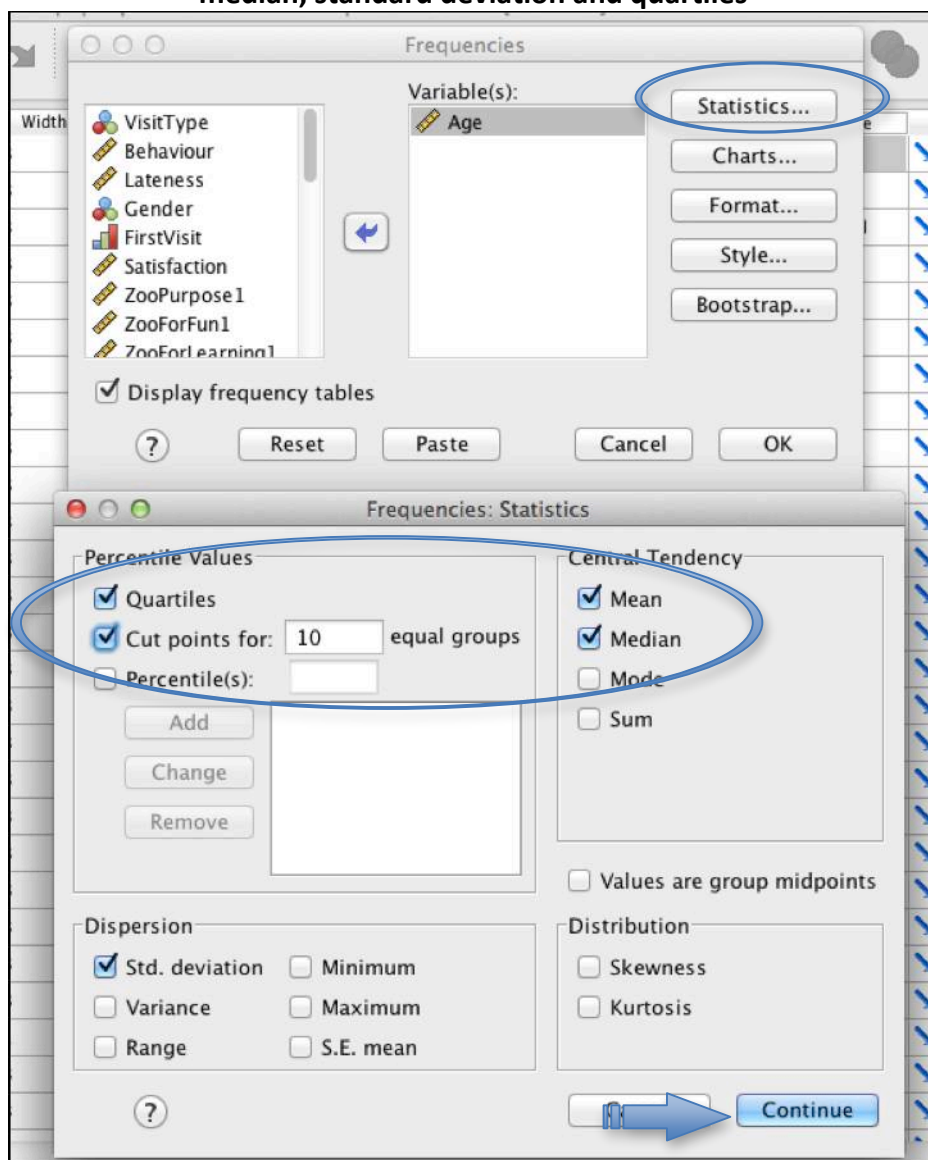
median, standard deviation and quartiles

Frequencies

Width

VisitType
Behaviour
Lateness
Gender
FirstVisit
Satisfaction
ZooPurpose1
ZooForFun1
ZooForLearning1

Variable(s):
Age

Statistics...
Charts...
Format...
Style...
Bootstrap...

Display frequency tables

?
Reset
Paste
Cancel
OK

Frequencies: Statistics

Percentile Values
Quartiles
Cut points for: 10 equal groups
Percentile(s):
Add
Change
Remove

Central Tendency
Mean
Median
Mode
Sum

Values are group midpoints

Dispersion
Std. deviation
Minimum
Variance
Maximum
Range
S.E. mean

Distribution
Skewness
Kurtosis

?
Continue